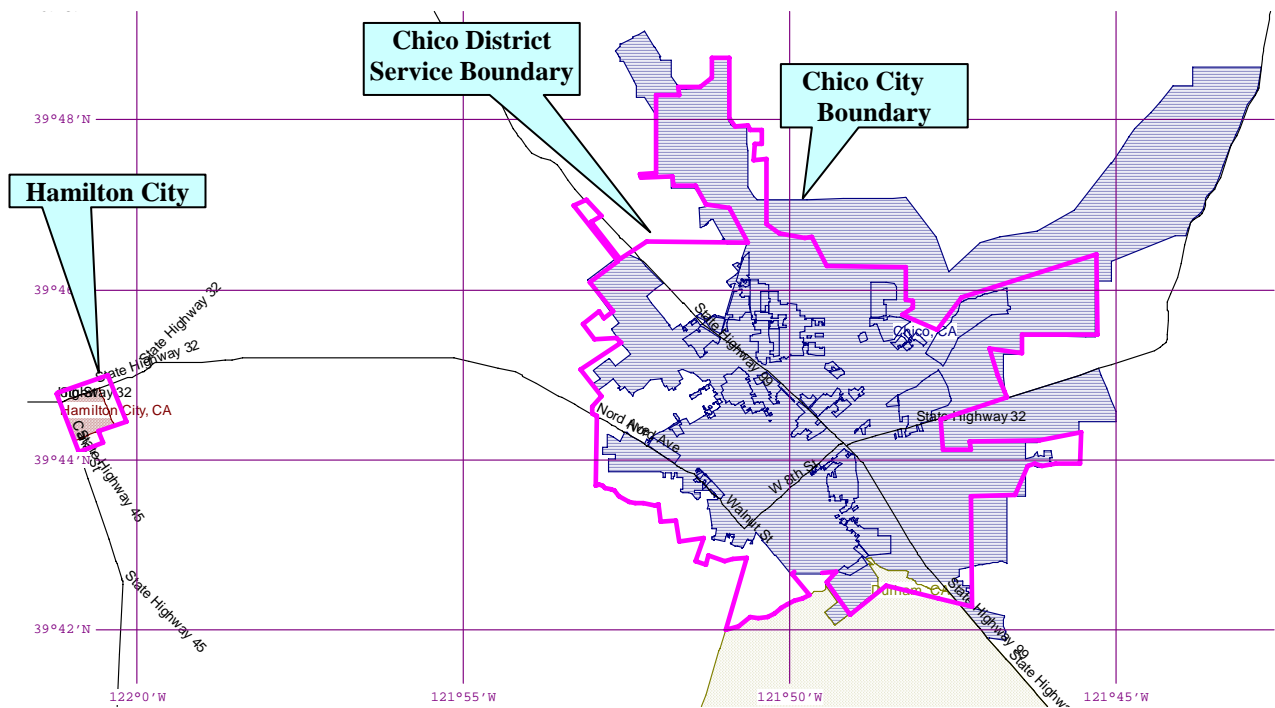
Chico District Service Boundary

Chico City Boundary

Hamilton City

39°48′N

39°46′N

39°44′N

39°42′N

122°0′W

121°55′W

121°50′W

121°45′W

State Highway 32

State Highway 32

Highway 32

Hamilton City, CA

State Highway 45

State Highway 45

State Highway 99

Chico, CA

State Highway 32

Nord Ave

W 8th St

Walnut St

Durham, CA

State Highway 99

State Highway